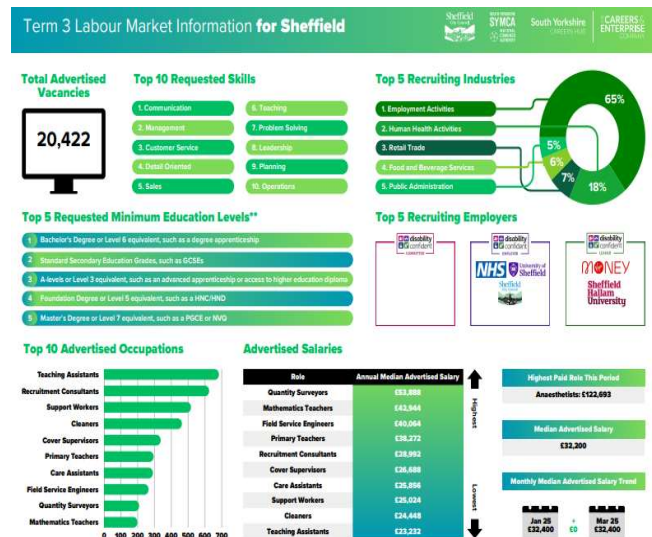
Term 3 Labour Market Information for Sheffield

Sheffield City Council SYMCA South Yorkshire CAREERS HUB THE CAREERS & ENTERPRISE COMPANY

Total Advertised Vacancies

20,422

Top 10 Requested Skills

1. Communication
2. Management
3. Customer Service
4. Detail Oriented
5. Sales
6. Teaching
7. Problem Solving
8. Leadership
9. Planning
10. Operations

Top 5 Recruiting Industries

1. Employment Activities
2. Human Health Activities
3. Retail Trade
4. Food and Beverage Services
5. Public Administration

65%
18%
7%
6%
5%

Top 5 Requested Minimum Education Levels**

1 Bachelor's Degree or Level 6 equivalent, such as a degree apprenticeship
2 Standard Secondary Education Grades, such as GCSEs
3 A-levels or Level 3 equivalent, such as an advanced apprenticeship or access to higher education diploma
4 Foundation Degree or Level 5 equivalent, such as a HNC/HND
5 Master's Degree or Level 7 equivalent, such as a PGCE or NVQ

Top 5 Recruiting Employers

disability confident COMMITTED
disability confident EMPLOYER NHS University of Sheffield Sheffield City Council
disability confident LEADER MONEY Sheffield Hallam University

Top 10 Advertised Occupations

Teaching Assistants
Recruitment Consultants
Support Workers
Cleaners
Cover Supervisors
Primary Teachers
Care Assistants
Field Service Engineers
Quantity Surveyors
Mathematics Teachers

0 100 200 300 400 500 600 700

Advertised Salaries

| Role | Annual Median Advertised Salary |
|---|---|
| Quantity Surveyors | £53,888 |
| Mathematics Teachers | £43,944 |
| Field Service Engineers | £40,064 |
| Primary Teachers | £38,272 |
| Recruitment Consultants | £28,992 |
| Cover Supervisors | £26,688 |
| Care Assistants | £25,856 |
| Support Workers | £25,024 |
| Cleaners | £24,448 |
| Teaching Assistants | £23,232 |

Highest
Lowest

Highest Paid Role This Period
Anaesthetists: £122,693

Median Advertised Salary
£32,200

Monthly Median Advertised Salary Trend

Jan 25 £32,400
+ £0
Mar 25 £32,400